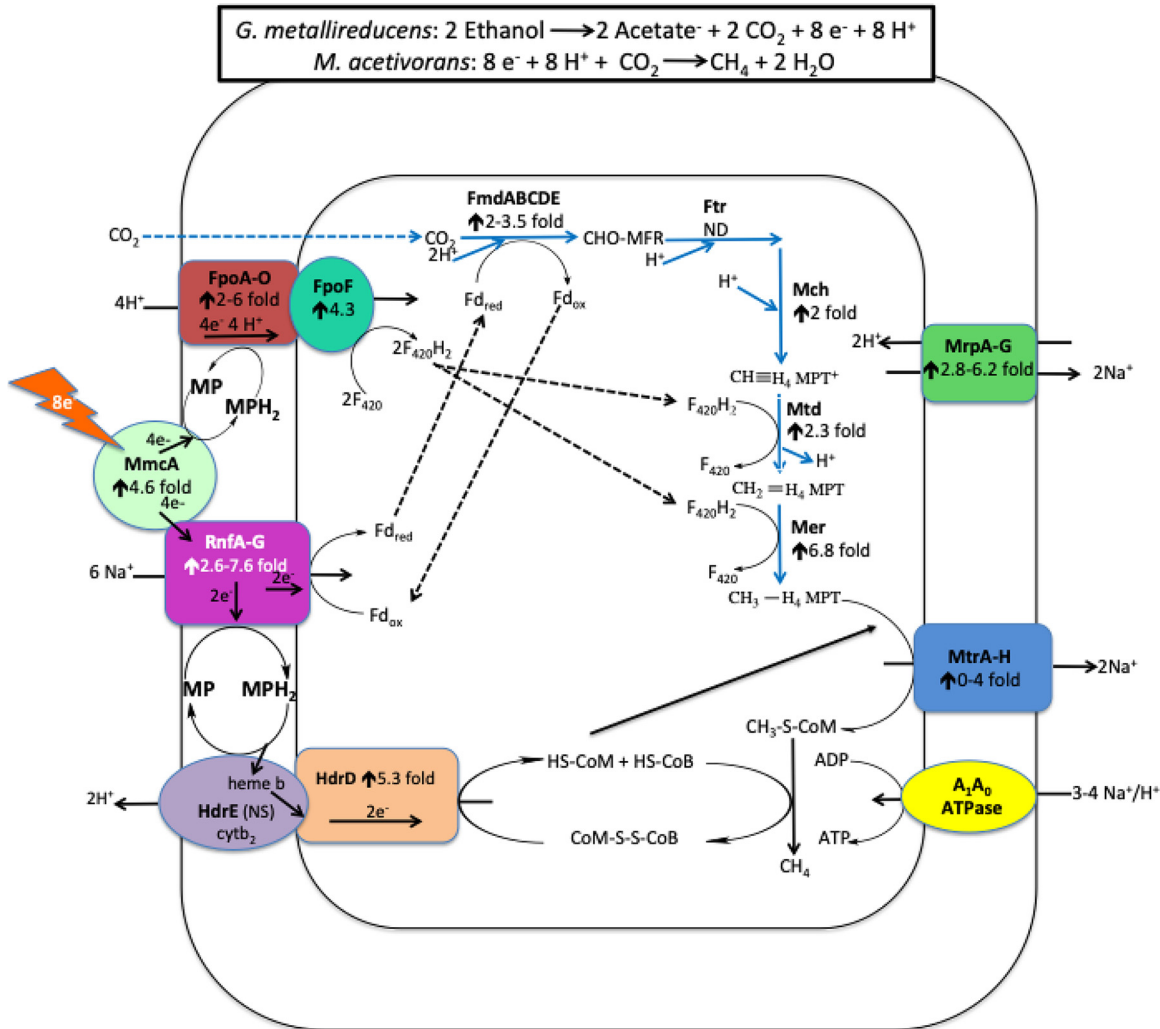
*G. metallireducens*: 2 Ethanol $\longrightarrow$ 2 Acetate$^-$ + 2 $CO_2$ + 8 e$^-$ + 8 H$^+$
*M. acetivorans*: 8 e$^-$ + 8 H$^+$ + $CO_2$ $\longrightarrow$ $CH_4$ + 2 $H_2O$

$CO_2$

FmdABCDE
↑2-3.5 fold

$CO_2$
2H$^+$

CHO-MFR

Ftr
ND

H$^+$

H$^+$

Mch
↑2 fold

FpoA-O
↑2-6 fold
4e$^-$ 4 H$^+$

4H$^+$

FpoF
↑4.3

Fd$_{red}$

Fd$_{ox}$

2$F_{420}H_2$

2$F_{420}$

MP

MPH$_2$

8e$^-$

4e-

MmcA
↑4.6 fold

4e-

2H$^+$

MrpA-G
↑2.8-6.2 fold

2Na$^+$

CH$\equiv$H$_4$ MPT$^+$

$F_{420}H_2$

Mtd
↑2.3 fold

$F_{420}$

H$^+$

CH$_2$ = H$_4$ MPT

$F_{420}H_2$

Mer
↑6.8 fold

$F_{420}$

CH$_3$ — H$_4$ MPT

Fd$_{red}$

RnfA-G
↑2.6-7.6 fold

6 Na$^+$

2e$^-$

2e$^-$

Fd$_{ox}$

MP

MPH$_2$

MtrA-H
↑0-4 fold

2Na$^+$

CH$_3$-S-CoM

heme b

2H$^+$

HdrE (NS)
cytb$_2$

HdrD ↑5.3 fold

2e$^-$

HS-CoM + HS-CoB

CoM-S-S-CoB

ADP

ATP

CH$_4$

A$_1$A$_0$
ATPase

3-4 Na$^+$/H$^+$